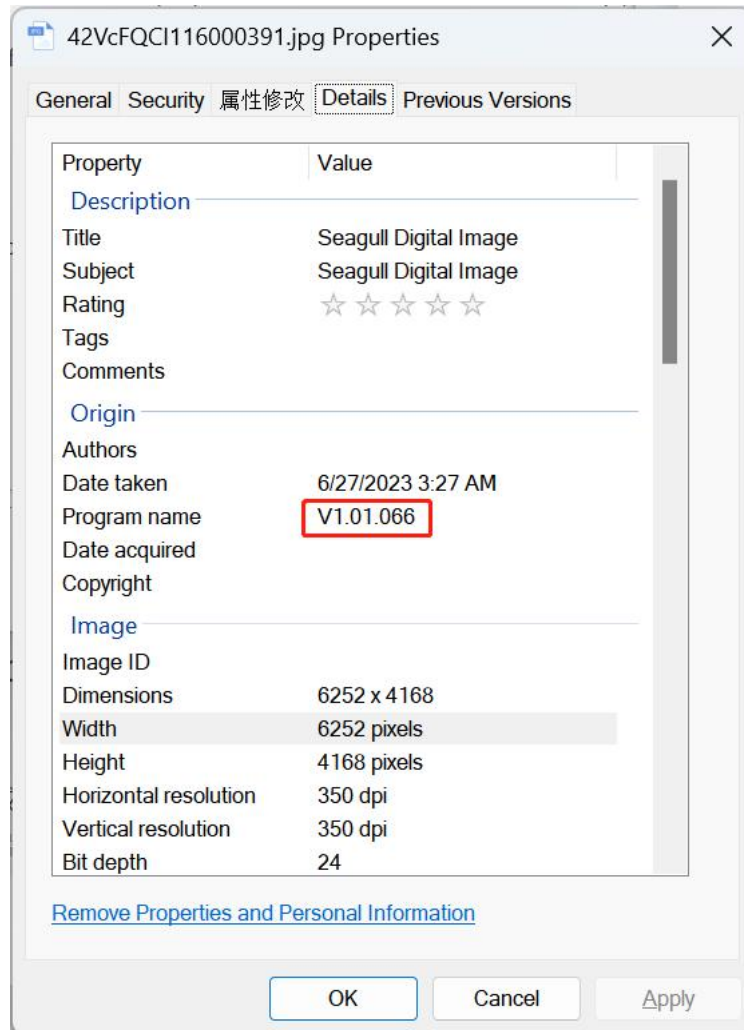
42VcFQCI116000391.jpg Properties

General | Security | 属性修改 | Details | Previous Versions

| Property | Value |
|---|---|
| **Description** | |
| Title | Seagull Digital Image |
| Subject | Seagull Digital Image |
| Rating | ☆☆☆☆☆ |
| Tags | |
| Comments | |
| **Origin** | |
| Authors | |
| Date taken | 6/27/2023 3:27 AM |
| Program name | V1.01.066 |
| Date acquired | |
| Copyright | |
| **Image** | |
| Image ID | |
| Dimensions | 6252 x 4168 |
| Width | 6252 pixels |
| Height | 4168 pixels |
| Horizontal resolution | 350 dpi |
| Vertical resolution | 350 dpi |
| Bit depth | 24 |

Remove Properties and Personal Information

OK | Cancel | Apply